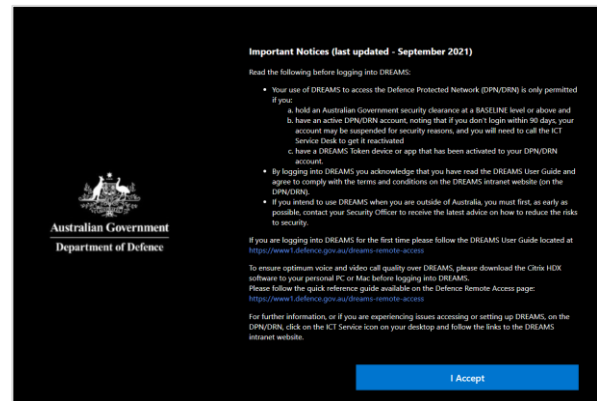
Australian Government
Department of Defence

Important Notices (last updated - September 2021)

Read the following before logging into DREAMS:

- Your use of DREAMS to access the Defence Protected Network (DPN/DRN) is only permitted if you:
  a. hold an Australian Government security clearance at a BASELINE level or above and
  b. have an active DPN/DRN account, noting that if you don't login within 90 days, your account may be suspended for security reasons, and you will need to call the ICT Service Desk to get it reactivated
  c. have a DREAMS Token device or app that has been activated to your DPN/DRN account.
- By logging into DREAMS you acknowledge that you have read the DREAMS User Guide and agree to comply with the terms and conditions on the DREAMS intranet website (on the DPN/DRN).
- If you intend to use DREAMS when you are outside of Australia, you must first, as early as possible, contact your Security Officer to receive the latest advice on how to reduce the risks to security.

If you are logging into DREAMS for the first time please follow the DREAMS User Guide located at https://www1.defence.gov.au/dreams-remote-access

To ensure optimum voice and video call quality over DREAMS, please download the Citrix HDX software to your personal PC or Mac before logging into DREAMS.
Please follow the quick reference guide available on the Defence Remote Access page: https://www1.defence.gov.au/dreams-remote-access

For further information, or if you are experiencing issues accessing or setting up DREAMS, on the DPN/DRN, click on the ICT Service icon on your desktop and follow the links to the DREAMS intranet website.

I Accept